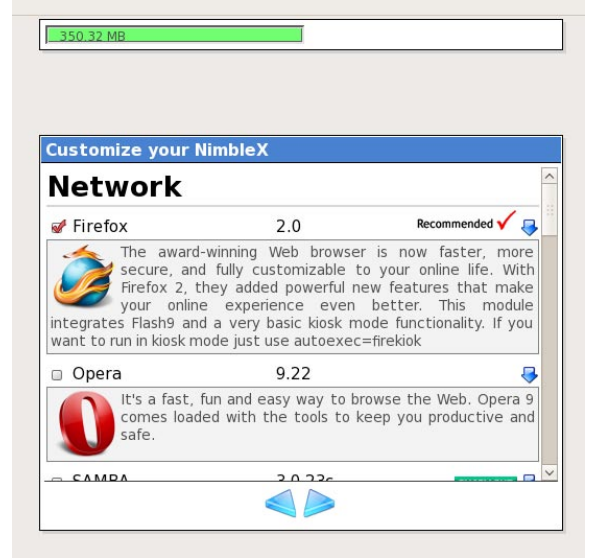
350.32 MB

Customize your NimbleX

Network

Firefox 2.0 Recommended

The award-winning Web browser is now faster, more secure, and fully customizable to your online life. With Firefox 2, they added powerful new features that make your online experience even better. This module integrates Flash9 and a very basic kiosk mode functionality. If you want to run in kiosk mode just use autoexec=firekiok

Opera 9.22

It's a fast, fun and easy way to browse the Web. Opera 9 comes loaded with the tools to keep you productive and safe.

SAMBA 3.0.23c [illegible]